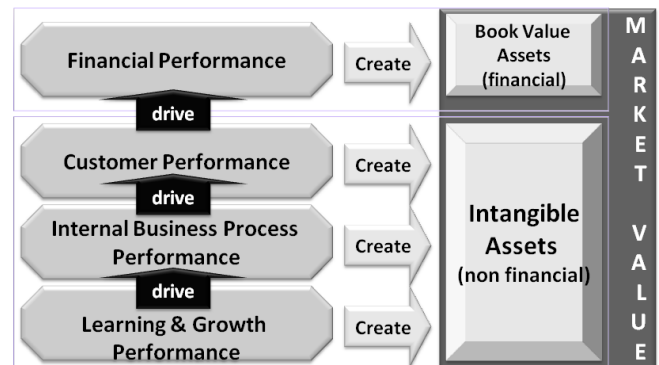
Financial Performance

Create

Book Value Assets (financial)

drive

Customer Performance

Create

drive

Internal Business Process Performance

Create

Intangible Assets (non financial)

drive

Learning & Growth Performance

Create

M A R K E T

V A L U E